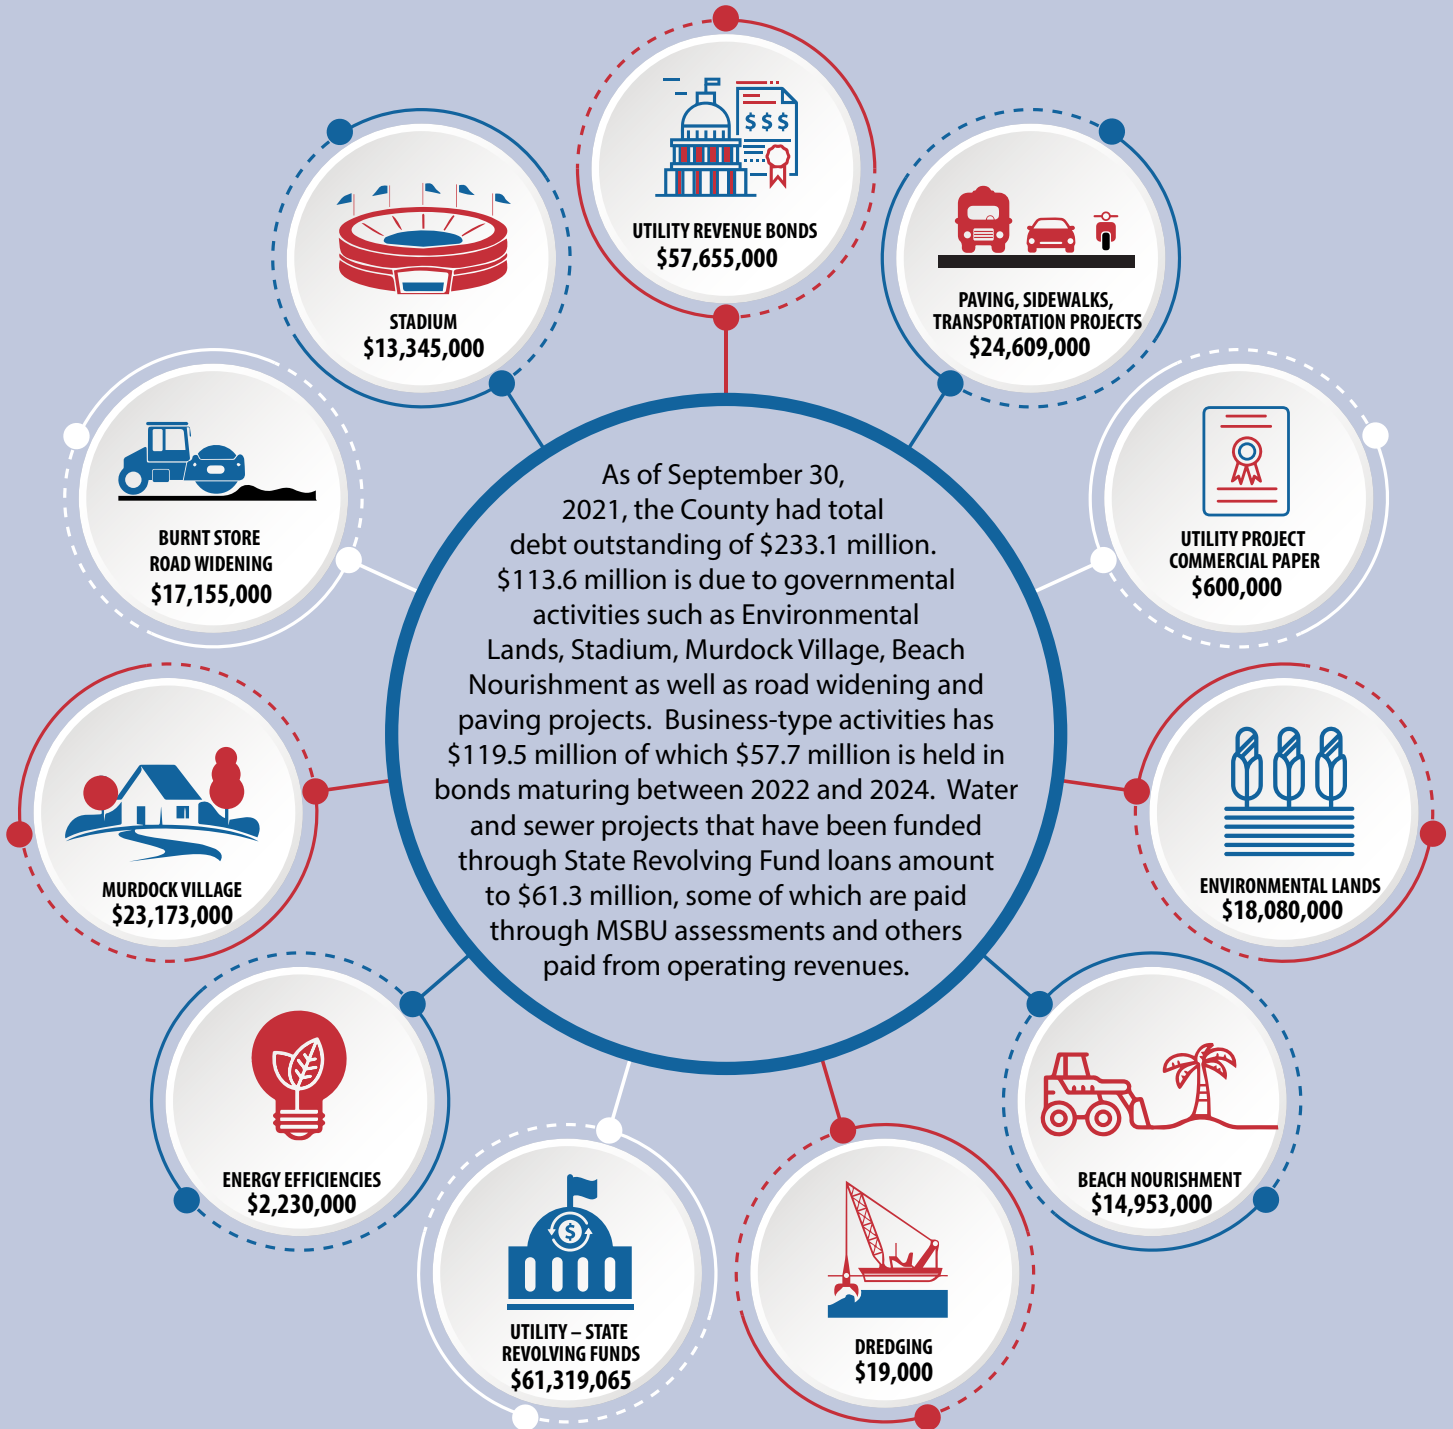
UTILITY REVENUE BONDS
$57,655,000

STADIUM
$13,345,000

PAVING, SIDEWALKS, TRANSPORTATION PROJECTS
$24,609,000

BURNT STORE ROAD WIDENING
$17,155,000

As of September 30, 2021, the County had total debt outstanding of $233.1 million. $113.6 million is due to governmental activities such as Environmental Lands, Stadium, Murdock Village, Beach Nourishment as well as road widening and paving projects. Business-type activities has $119.5 million of which $57.7 million is held in bonds maturing between 2022 and 2024. Water and sewer projects that have been funded through State Revolving Fund loans amount to $61.3 million, some of which are paid through MSBU assessments and others paid from operating revenues.

$$$

UTILITY PROJECT COMMERCIAL PAPER
$600,000

MURDOCK VILLAGE
$23,173,000

ENVIRONMENTAL LANDS
$18,080,000

ENERGY EFFICIENCIES
$2,230,000

BEACH NOURISHMENT
$14,953,000

UTILITY – STATE REVOLVING FUNDS
$61,319,065

DREDGING
$19,000